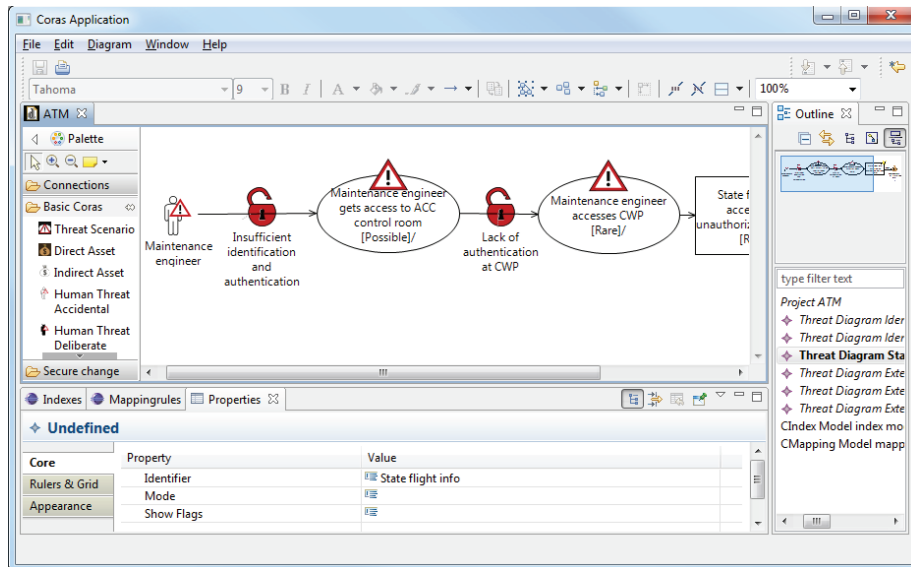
Coras Application

File Edit Diagram Window Help

Tahoma 9 B I A 100%

ATM

Palette

Connections

Basic Coras

Threat Scenario

Direct Asset

Indirect Asset

Human Threat Accidental

Human Threat Deliberate

Secure change

Maintenance engineer

Insufficient identification and authentication

Maintenance engineer gets access to ACC control room [Possible]/

Lack of authentication at CWP

Maintenance engineer accesses CWP [Rare]/

State f acce unauthoriz [R

Outline

type filter text

Project ATM

Threat Diagram Ider

Threat Diagram Ider

Threat Diagram Sta

Threat Diagram Exte

Threat Diagram Exte

Threat Diagram Exte

CIndex Model index mo

CMapping Model mapp

Indexes Mappingrules Properties

Undefined

Core

Rulers & Grid

Appearance

| Property | Value |
|---|---|
| Identifier | State flight info |
| Mode | |
| Show Flags | |